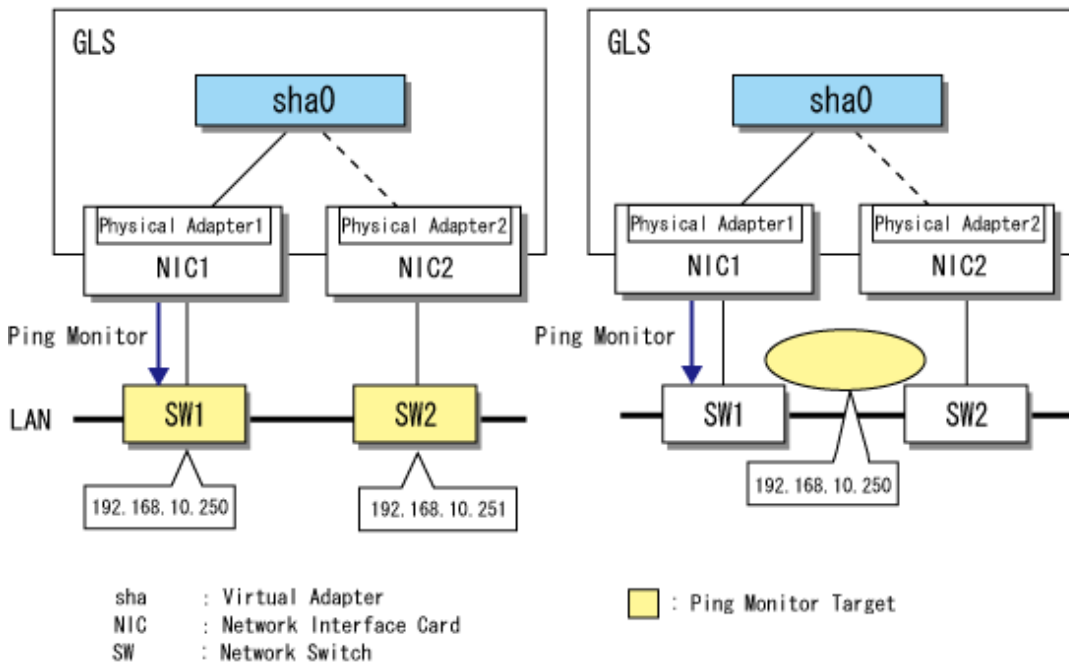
GLS

sha0

Physical Adapter1

NIC1

Physical Adapter2

NIC2

Ping Monitor

LAN

SW1

SW2

192.168.10.250

192.168.10.251

GLS

sha0

Physical Adapter1

NIC1

Physical Adapter2

NIC2

Ping Monitor

SW1

SW2

192.168.10.250

sha : Virtual Adapter
NIC : Network Interface Card
SW : Network Switch

: Ping Monitor Target